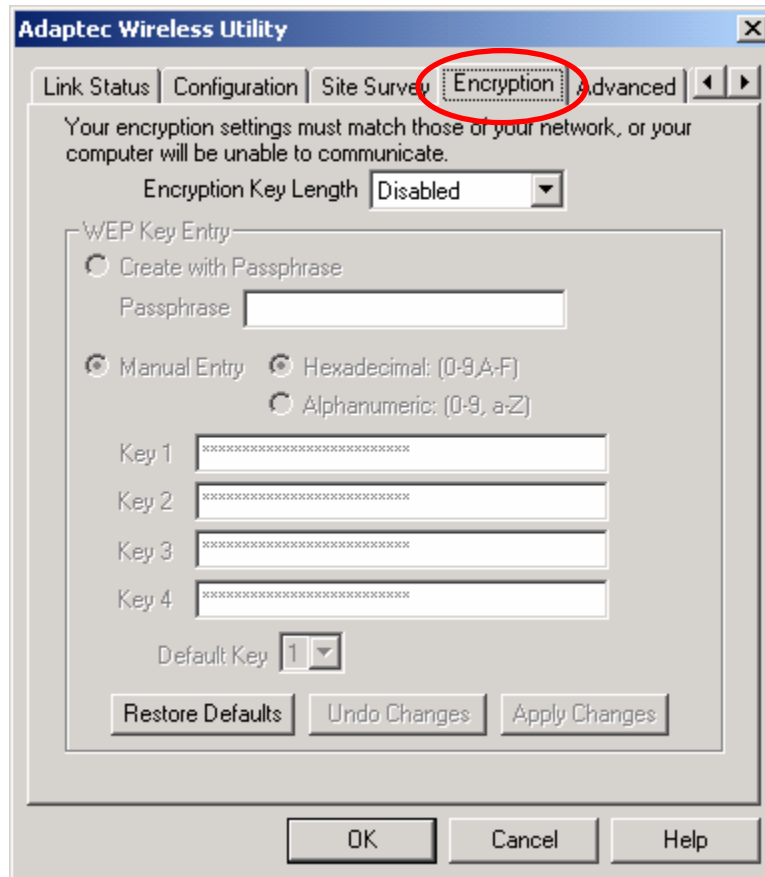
Adaptec Wireless Utility

Link Status | Configuration | Site Survey | Encryption | Advanced

Your encryption settings must match those of your network, or your computer will be unable to communicate.

Encryption Key Length Disabled

WEP Key Entry

Create with Passphrase

Passphrase

Manual Entry Hexadecimal: (0-9,A-F)

Alphanumeric: (0-9, a-Z)

Key 1 **************************

Key 2 **************************

Key 3 **************************

Key 4 **************************

Default Key 1

Restore Defaults Undo Changes Apply Changes

OK Cancel Help